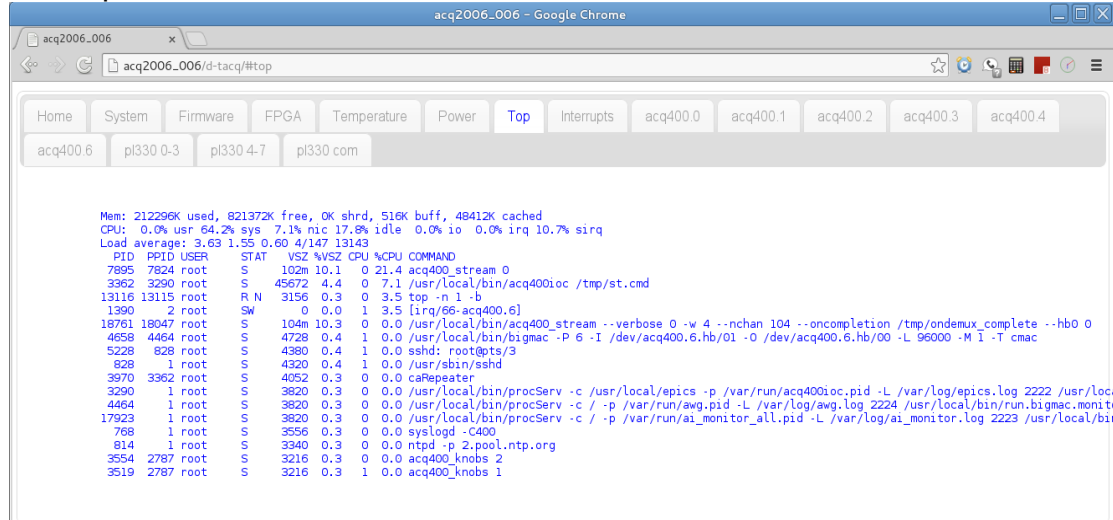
acq2006_006 - Google Chrome

acq2006_006 ×

acq2006_006/d-tacq/#top

Home System Firmware FPGA Temperature Power Top Interrupts acq400.0 acq400.1 acq400.2 acq400.3 acq400.4
acq400.6 pl330 0-3 pl330 4-7 pl330 com

Mem: 212296K used, 821372K free, 0K shrd, 516K buff, 48412K cached
CPU: 0.0% usr 64.2% sys 7.1% nic 17.8% idle 0.0% io 0.0% irq 10.7% sirq
Load average: 3.63 1.55 0.60 4/147 13143

| PID | PPID | USER | STAT | VSZ | %VSZ | CPU | %CPU | COMMAND |
|---|---|---|---|---|---|---|---|---|
| 7895 | 7824 | root | S | 102m | 10.1 | 0 | 21.4 | acq400_stream 0 |
| 3362 | 3290 | root | S | 45672 | 4.4 | 0 | 7.1 | /usr/local/bin/acq400ioc /tmp/st.cmd |
| 13116 | 13115 | root | R N | 3156 | 0.3 | 0 | 3.5 | top -n 1 -b |
| 1390 | 2 | root | SW | 0 | 0.0 | 1 | 3.5 | [irq/66-acq400.6] |
| 18761 | 18047 | root | S | 104m | 10.3 | 0 | 0.0 | /usr/local/bin/acq400_stream --verbose 0 -w 4 --nchan 104 --oncompletion /tmp/ondemux_complete --hb0 0 |
| 4658 | 4464 | root | S | 4728 | 0.4 | 1 | 0.0 | /usr/local/bin/bigmac -P 6 -I /dev/acq400.6.hb/01 -O /dev/acq400.6.hb/00 -L 96000 -M 1 -T cmac |
| 5228 | 828 | root | S | 4380 | 0.4 | 1 | 0.0 | sshd: root@pts/3 |
| 828 | 1 | root | S | 4320 | 0.4 | 1 | 0.0 | /usr/sbin/sshd |
| 3970 | 3362 | root | S | 4052 | 0.3 | 0 | 0.0 | caRepeater |
| 3290 | 1 | root | S | 3820 | 0.3 | 0 | 0.0 | /usr/local/bin/procServ -c /usr/local/epics -p /var/run/acq400ioc.pid -L /var/log/epics.log 2222 /usr/loca |
| 4464 | 1 | root | S | 3820 | 0.3 | 0 | 0.0 | /usr/local/bin/procServ -c / -p /var/run/awg.pid -L /var/log/awg.log 2224 /usr/local/bin/run.bigmac.monito |
| 17923 | 1 | root | S | 3820 | 0.3 | 0 | 0.0 | /usr/local/bin/procServ -c / -p /var/run/ai_monitor_all.pid -L /var/log/ai_monitor.log 2223 /usr/local/bi |
| 768 | 1 | root | S | 3556 | 0.3 | 0 | 0.0 | syslogd -C400 |
| 814 | 1 | root | S | 3340 | 0.3 | 0 | 0.0 | ntpd -p 2.pool.ntp.org |
| 3554 | 2787 | root | S | 3216 | 0.3 | 0 | 0.0 | acq400_knobs 2 |
| 3519 | 2787 | root | S | 3216 | 0.3 | 1 | 0.0 | acq400_knobs 1 |